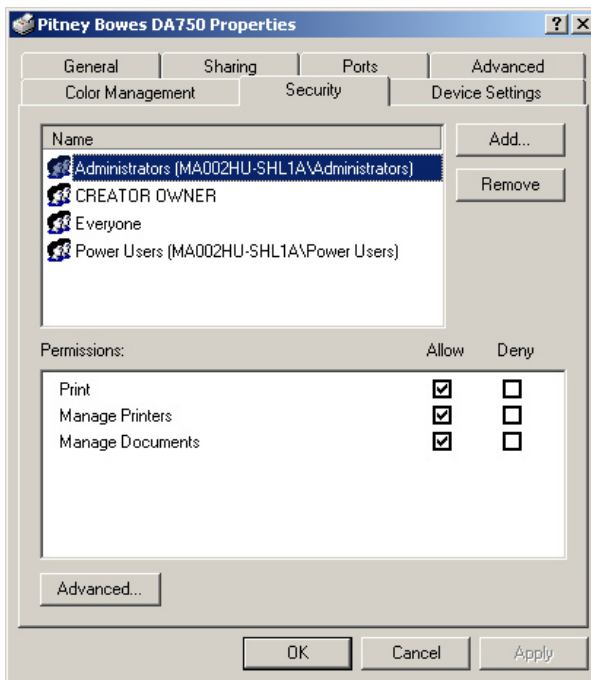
Pitney Bowes DA750 Properties

? X

General | Sharing | Ports | Advanced
Color Management | Security | Device Settings

Name

Administrators (MA002HU-SHL1A\Administrators)
CREATOR OWNER
Everyone
Power Users (MA002HU-SHL1A\Power Users)

Add...
Remove

| Permissions: | Allow | Deny |
|---|---|---|
| Print | ☑ | ☐ |
| Manage Printers | ☑ | ☐ |
| Manage Documents | ☑ | ☐ |

Advanced...

OK
Cancel
Apply